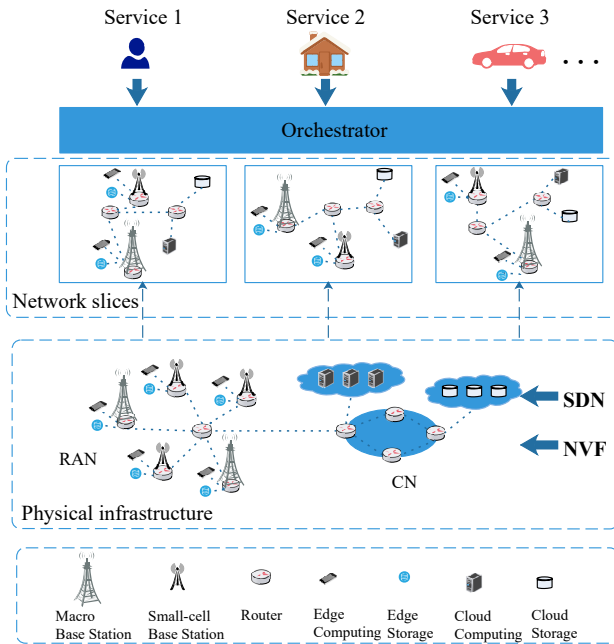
Service 1
Service 2
Service 3
. . .

Orchestrator

Network slices

RAN
CN
SDN
NVF

Physical infrastructure

Macro Base Station
Small-cell Base Station
Router
Edge Computing
Edge Storage
Cloud Computing
Cloud Storage